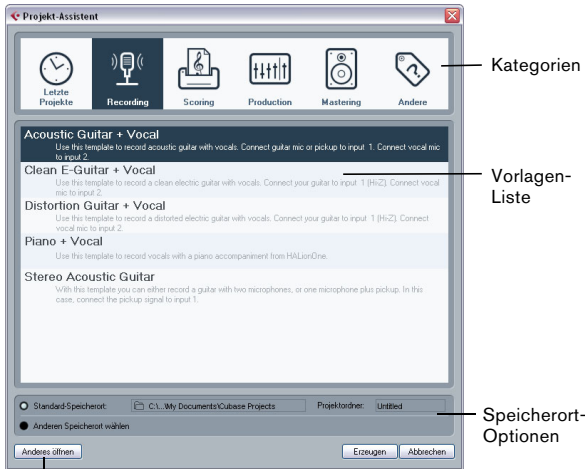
Projekt-Assistent

Letzte Projekte
Recording
Scoring
Production
Mastering
Andere

Kategorien

Acoustic Guitar + Vocal
Use this template to record acoustic guitar with vocals. Connect guitar mic or pickup to input 1. Connect vocal mic to input 2.

Clean E-Guitar + Vocal
Use this template to record a clean electric guitar with vocals. Connect your guitar to input 1 (Hi-Z). Connect vocal mic to input 2.

Distortion Guitar + Vocal
Use this template to record a distorted electric guitar with vocals. Connect your guitar to input 1 (Hi-Z). Connect vocal mic to input 2.

Piano + Vocal
Use this template to record vocals with a piano accompaniment from HALionOne.

Stereo Acoustic Guitar
With this template you can either record a guitar with two microphones, or one microphone plus pickup. In this case, connect the pickup signal to input 1.

Vorlagen-Liste

Standard-Speicherort: C:\...My Documents\Cubase Projects Projektordner: Untitled
Anderen Speicherort wählen

Speicherort-Optionen

Anderes öffnen
Erzeugen
Abbrechen